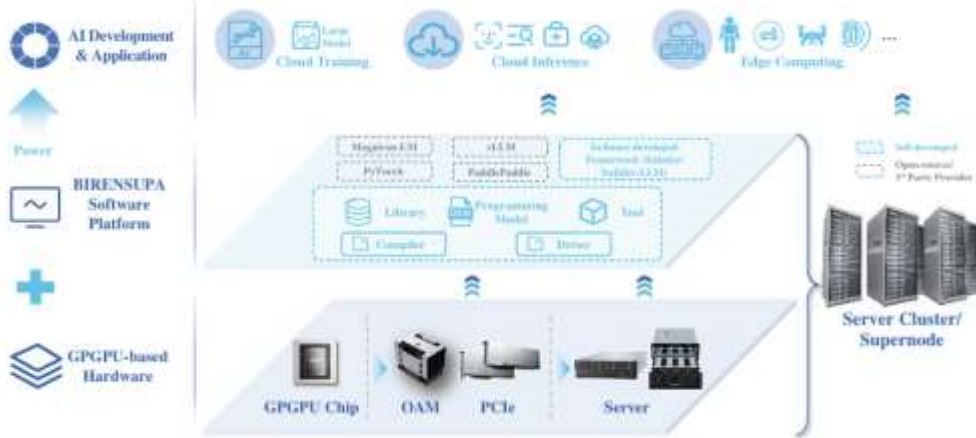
AI Development & Application

Power

BIRENSUPA Software Platform

GPGPU-based Hardware

AI

Large Model

Cloud Training

Cloud Inference

Edge Computing

...

Megatron-LM

vLLM

PyTorch

PaddlePaddle

Inclusive-developed Framework (Suliplus/ SuliplusLLM)

Library

Programming Model

Tool

Compiler

Driver

Self-developed

Open-source/ 3rd Party Provider

GPGPU Chip

OAM

PCIe

Server

Server Cluster/ Supernode